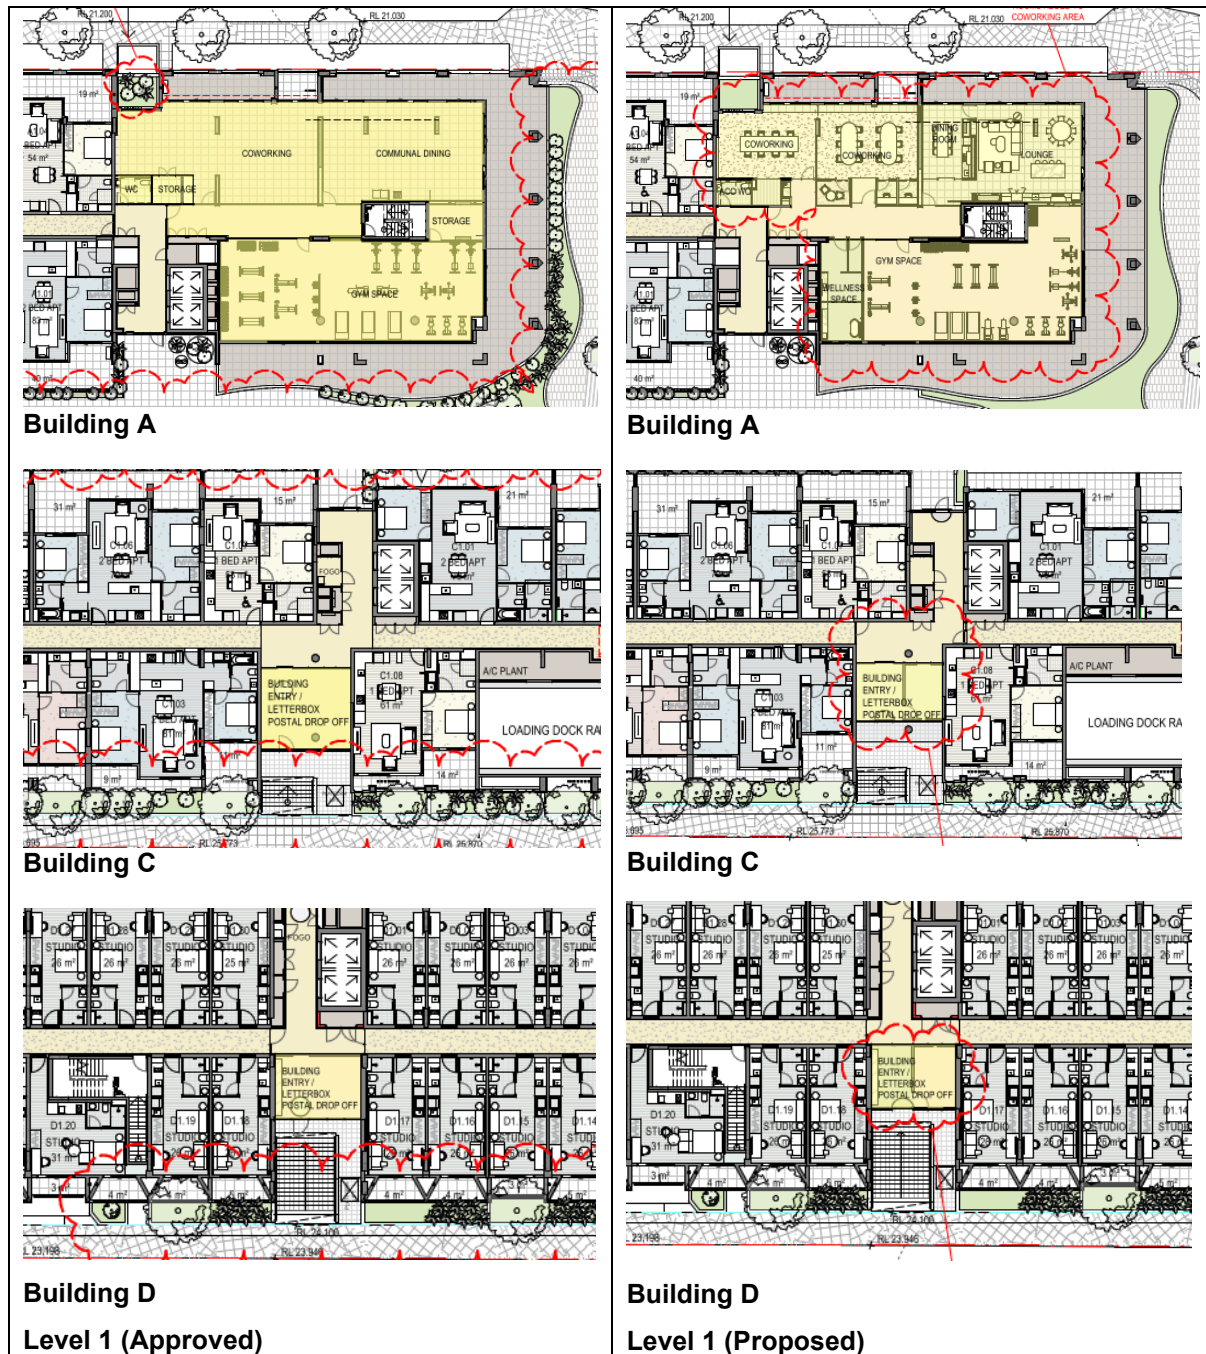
RL 21.200
RL 21.030
19 m²
BED APT
54 m²
COWORKING
COMMUNAL DINING
WC
STORAGE
STORAGE
GYM SPACE
BED APT
40 m²
Building A

RL 21.200
RL 21.030
COWORKING AREA
19 m²
BED APT
54 m²
COWORKING
COWORKING
DINING ROOM
LOUNGE
FOGO
GYM SPACE
WELLNESS SPACE
BED APT
40 m²
Building A

31 m²
C1.06
2 BED APT
C1.0
BED APT
15 m²
FOGO
C1.01
2 BED APT
21 m²
BUILDING ENTRY / LETTERBOX POSTAL DROP OFF
C1.08
1 BED APT
61 m²
A/C PLANT
LOADING DOCK RA
C1.03
BED APT
9 m²
14 m²
RL 25.773
RL 25.870
Building C

31 m²
C1.06
2 BED APT
C1.0
BED APT
15 m²
C1.01
2 BED APT
21 m²
BUILDING ENTRY / LETTERBOX POSTAL DROP OFF
C1.08
1 BED APT
A/C PLANT
LOADING DOCK RA
C1.03
BED APT
11 m²
9 m²
14 m²
RL 25.773
RL 25.870
Building C

STUDIO
26 m²
STUDIO
26 m²
STUDIO
26 m²
STUDIO
25 m²
FOGO
STUDIO
26 m²
STUDIO
26 m²
STUDIO
26 m²
STUDIO
26 m²
BUILDING ENTRY / LETTERBOX POSTAL DROP OFF
D1.20
STUDIO
31 m²
D1.19
STUDIO
D1.18
STUDIO
D1.17
STUDIO
D1.16
STUDIO
D1.15
STUDIO
D1.14
4 m²
4 m²
4 m²
RL 24.100
RL 23.946
23.198
Building D
Level 1 (Approved)

STUDIO
26 m²
STUDIO
26 m²
STUDIO
26 m²
STUDIO
25 m²
STUDIO
26 m²
STUDIO
26 m²
STUDIO
26 m²
STUDIO
26 m²
BUILDING ENTRY / LETTERBOX POSTAL DROP OFF
D1.20
STUDIO
31 m²
D1.19
STUDIO
D1.18
STUDIO
D1.17
STUDIO
D1.16
STUDIO
D1.15
STUDIO
D1.14
3 m²
4 m²
4 m²
4 m²
RL 24.100
RL 23.946
23.198
Building D
Level 1 (Proposed)